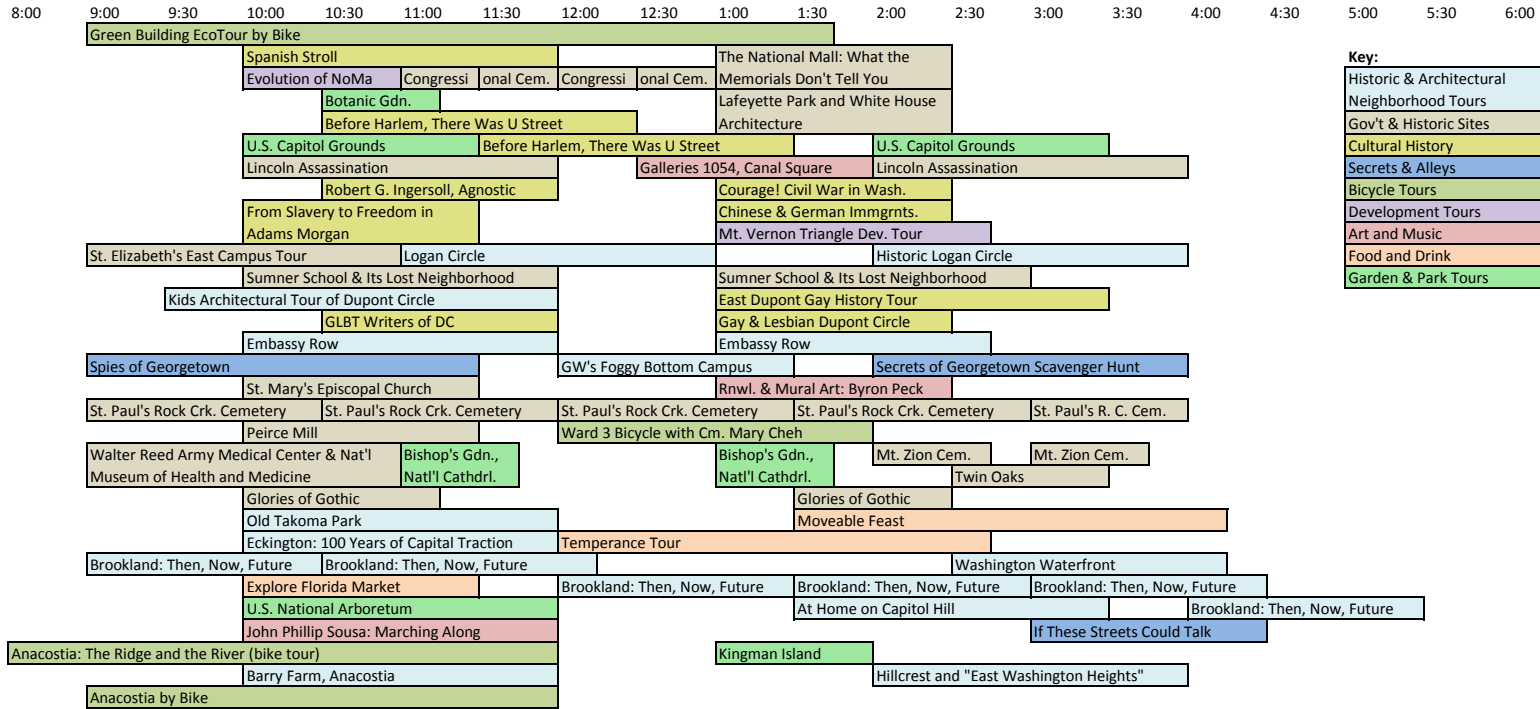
8:00 9:00 9:30 10:00 10:30 11:00 11:30 12:00 12:30 1:00 1:30 2:00 2:30 3:00 3:30 4:00 4:30 5:00 5:30 6:00

Green Building EcoTour by Bike
Spanish Stroll
The National Mall: What the Memorials Don't Tell You
Evolution of NoMa
Congressi onal Cem.
Congressi onal Cem.
Botanic Gdn.
Lafeyette Park and White House Architecture
Before Harlem, There Was U Street
U.S. Capitol Grounds
Before Harlem, There Was U Street
U.S. Capitol Grounds
Lincoln Assassination
Galleries 1054, Canal Square
Lincoln Assassination
Robert G. Ingersoll, Agnostic
Courage! Civil War in Wash.
From Slavery to Freedom in Adams Morgan
Chinese & German Immgrnts.
Mt. Vernon Triangle Dev. Tour
St. Elizabeth's East Campus Tour
Logan Circle
Historic Logan Circle
Sumner School & Its Lost Neighborhood
Sumner School & Its Lost Neighborhood
Kids Architectural Tour of Dupont Circle
East Dupont Gay History Tour
GLBT Writers of DC
Gay & Lesbian Dupont Circle
Embassy Row
Embassy Row
Spies of Georgetown
GW's Foggy Bottom Campus
Secrets of Georgetown Scavenger Hunt
St. Mary's Episcopal Church
Rnwl. & Mural Art: Byron Peck
St. Paul's Rock Crk. Cemetery
St. Paul's Rock Crk. Cemetery
St. Paul's Rock Crk. Cemetery
St. Paul's Rock Crk. Cemetery
St. Paul's R. C. Cem.
Peirce Mill
Ward 3 Bicycle with Cm. Mary Cheh
Walter Reed Army Medical Center & Nat'l Museum of Health and Medicine
Bishop's Gdn., Natl'l Cathdrl.
Bishop's Gdn., Natl'l Cathdrl.
Mt. Zion Cem.
Mt. Zion Cem.
Twin Oaks
Glories of Gothic
Glories of Gothic
Old Takoma Park
Moveable Feast
Eckington: 100 Years of Capital Traction
Temperance Tour
Brookland: Then, Now, Future
Brookland: Then, Now, Future
Washington Waterfront
Explore Florida Market
Brookland: Then, Now, Future
Brookland: Then, Now, Future
Brookland: Then, Now, Future
U.S. National Arboretum
At Home on Capitol Hill
Brookland: Then, Now, Future
John Phillip Sousa: Marching Along
If These Streets Could Talk
Anacostia: The Ridge and the River (bike tour)
Kingman Island
Barry Farm, Anacostia
Hillcrest and "East Washington Heights"
Anacostia by Bike

Key:
Historic & Architectural Neighborhood Tours
Gov't & Historic Sites
Cultural History
Secrets & Alleys
Bicycle Tours
Development Tours
Art and Music
Food and Drink
Garden & Park Tours